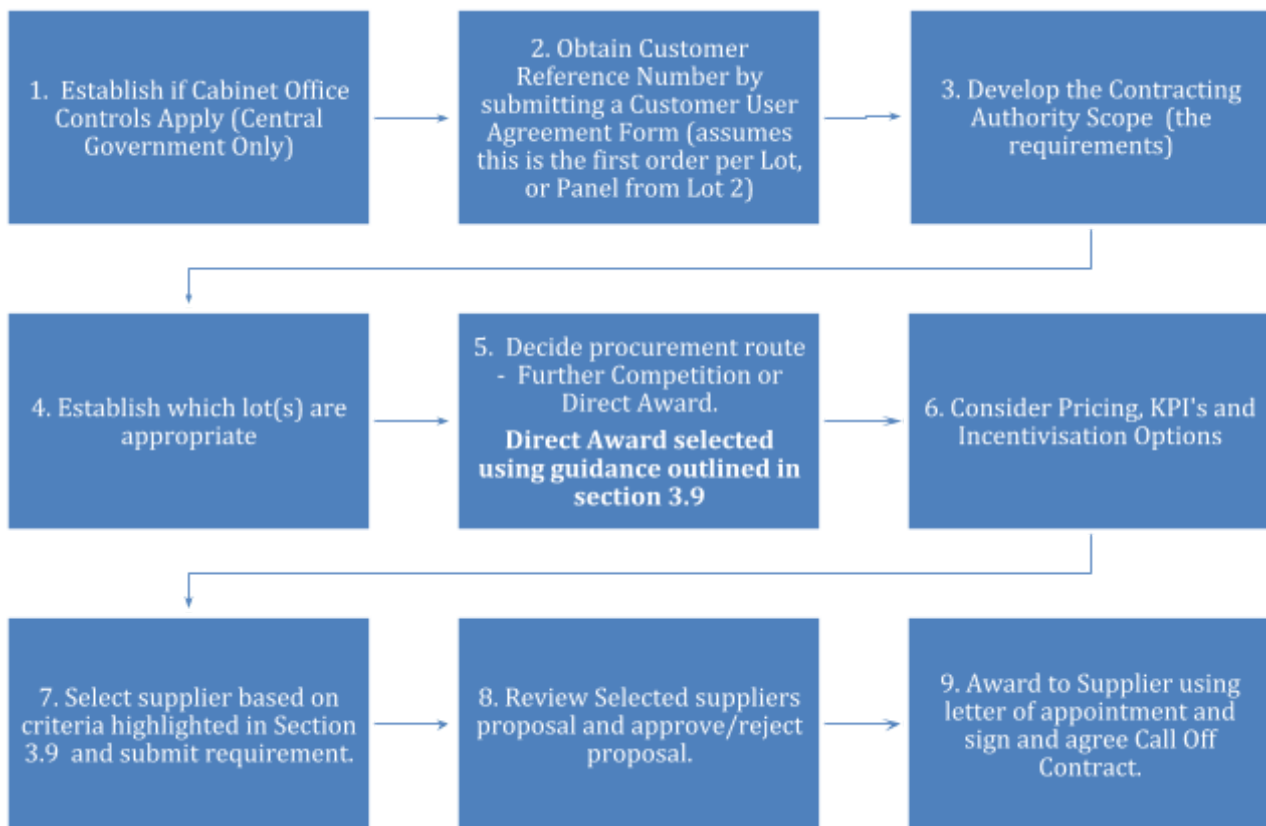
1. Establish if Cabinet Office Controls Apply (Central Government Only)

2. Obtain Customer Reference Number by submitting a Customer User Agreement Form (assumes this is the first order per Lot, or Panel from Lot 2)

3. Develop the Contracting Authority Scope (the requirements)

4. Establish which lot(s) are appropriate

5. Decide procurement route - Further Competition or Direct Award.

**Direct Award selected using guidance outlined in section 3.9**

6. Consider Pricing, KPI's and Incentivisation Options

7. Select supplier based on criteria highlighted in Section 3.9 and submit requirement.

8. Review Selected suppliers proposal and approve/reject proposal.

9. Award to Supplier using letter of appointment and sign and agree Call Off Contract.